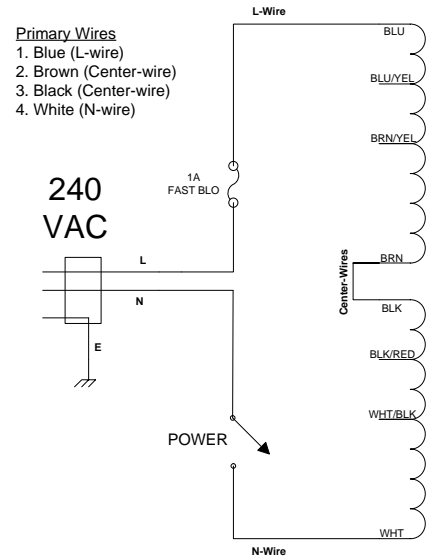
Primary Wires
1. Blue (L-wire)
2. Brown (Center-wire)
3. Black (Center-wire)
4. White (N-wire)

L-Wire

BLU
BLU/YEL
BRN/YEL

1A
FAST BLO

240
VAC

L
N
E

Center-Wires
BRN
BLK
BLK/RED
WHT/BLK

POWER

WHT

N-Wire